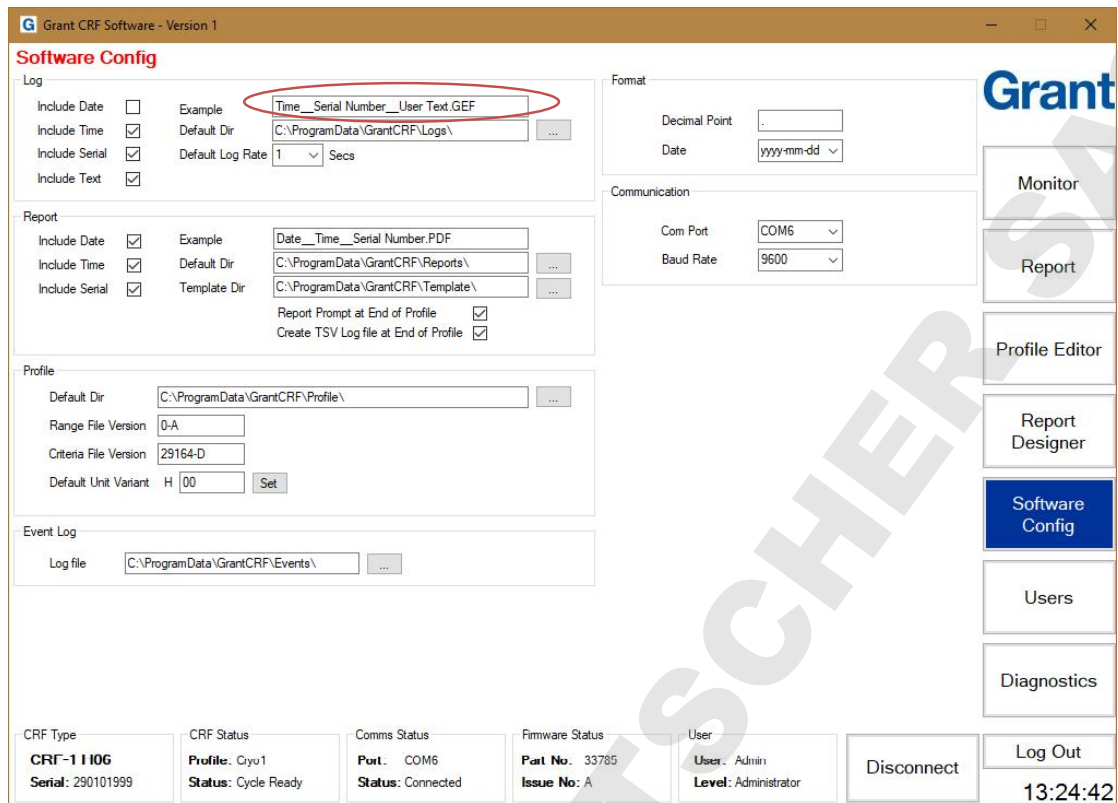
G Grant CRF Software - Version 1

Software Config

Log
Include Date
Include Time
Include Serial
Include Text
Example Time__Serial Number__User Text.GEF
Default Dir C:\ProgramData\GrantCRF\Logs\ ...
Default Log Rate 1 Secs

Report
Include Date
Include Time
Include Serial
Example Date__Time__Serial Number.PDF
Default Dir C:\ProgramData\GrantCRF\Reports\ ...
Template Dir C:\ProgramData\GrantCRF\Template\ ...
Report Prompt at End of Profile
Create TSV Log file at End of Profile

Profile
Default Dir C:\ProgramData\GrantCRF\Profile\ ...
Range File Version 0-A
Criteria File Version 29164-D
Default Unit Variant H 00 Set

Event Log
Log file C:\ProgramData\GrantCRF\Events\ ...

Format
Decimal Point .
Date yyyy-mm-dd

Communication
Com Port COM6
Baud Rate 9600

Grant

Monitor
Report
Profile Editor
Report Designer
Software Config
Users
Diagnostics

CRF Type
CRF-1 H06
Serial: 290101999

CRF Status
Profile: Cryo1
Status: Cycle Ready

Comms Status
Port: COM6
Status: Connected

Firmware Status
Part No. 33785
Issue No: A

User
User: Admin
Level: Administrator

Disconnect
Log Out
13:24:42

TSCHER-SA